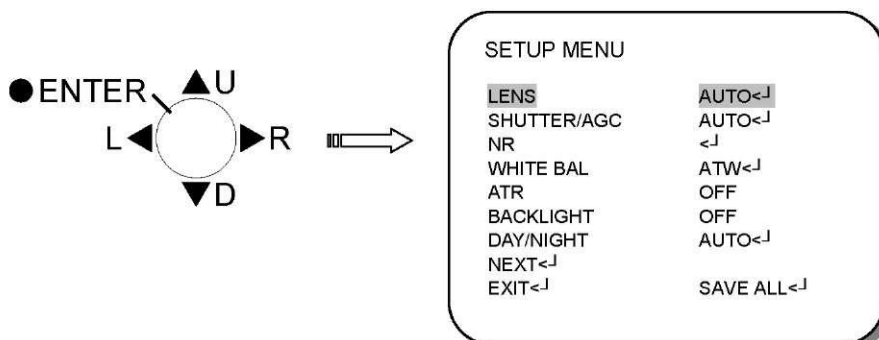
●ENTER
▲U
L◀
▶R
▼D

SETUP MENU

| | |
|---|---|
| LENS | AUTO<┘ |
| SHUTTER/AGC | AUTO<┘ |
| NR | <┘ |
| WHITE BAL | ATW<┘ |
| ATR | OFF |
| BACKLIGHT | OFF |
| DAY/NIGHT | AUTO<┘ |
| NEXT<┘ | |
| EXIT<┘ | SAVE ALL<┘ |